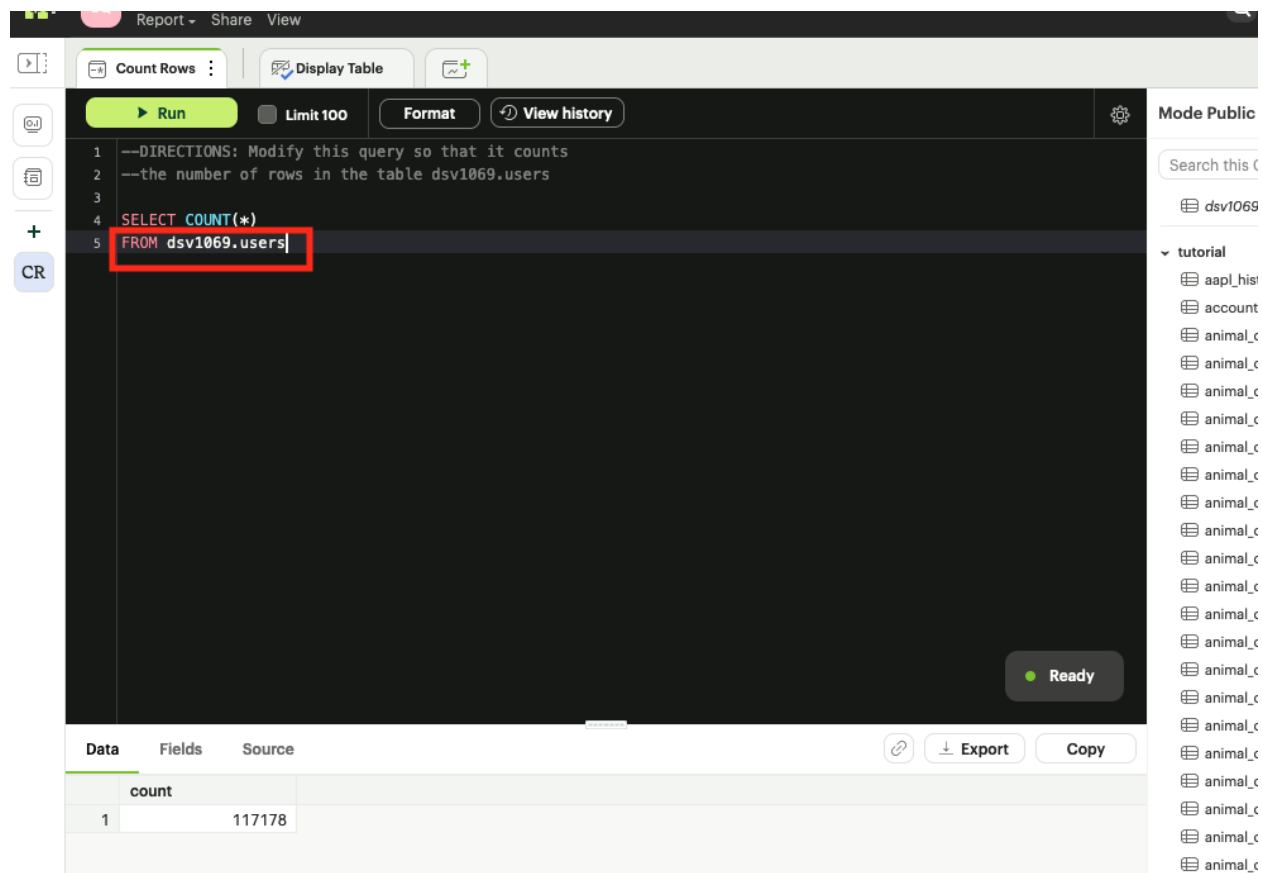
Report Share View

Count Rows ⋮ Display Table

CR

▶ Run Limit 100 Format View history

1 --DIRECTIONS: Modify this query so that it counts
2 --the number of rows in the table dsv1069.users
3
4 SELECT COUNT(*)
5 FROM dsv1069.users

Ready

Data Fields Source Export Copy

| | count |
|---|---|
| 1 | 117178 |

Mode Public
Search this
dsv1069
tutorial
aapl_hist
account
animal_
animal_
animal_
animal_
animal_
animal_
animal_
animal_
animal_
animal_
animal_
animal_
animal_
animal_
animal_
animal_
animal_
animal_
animal_
animal_